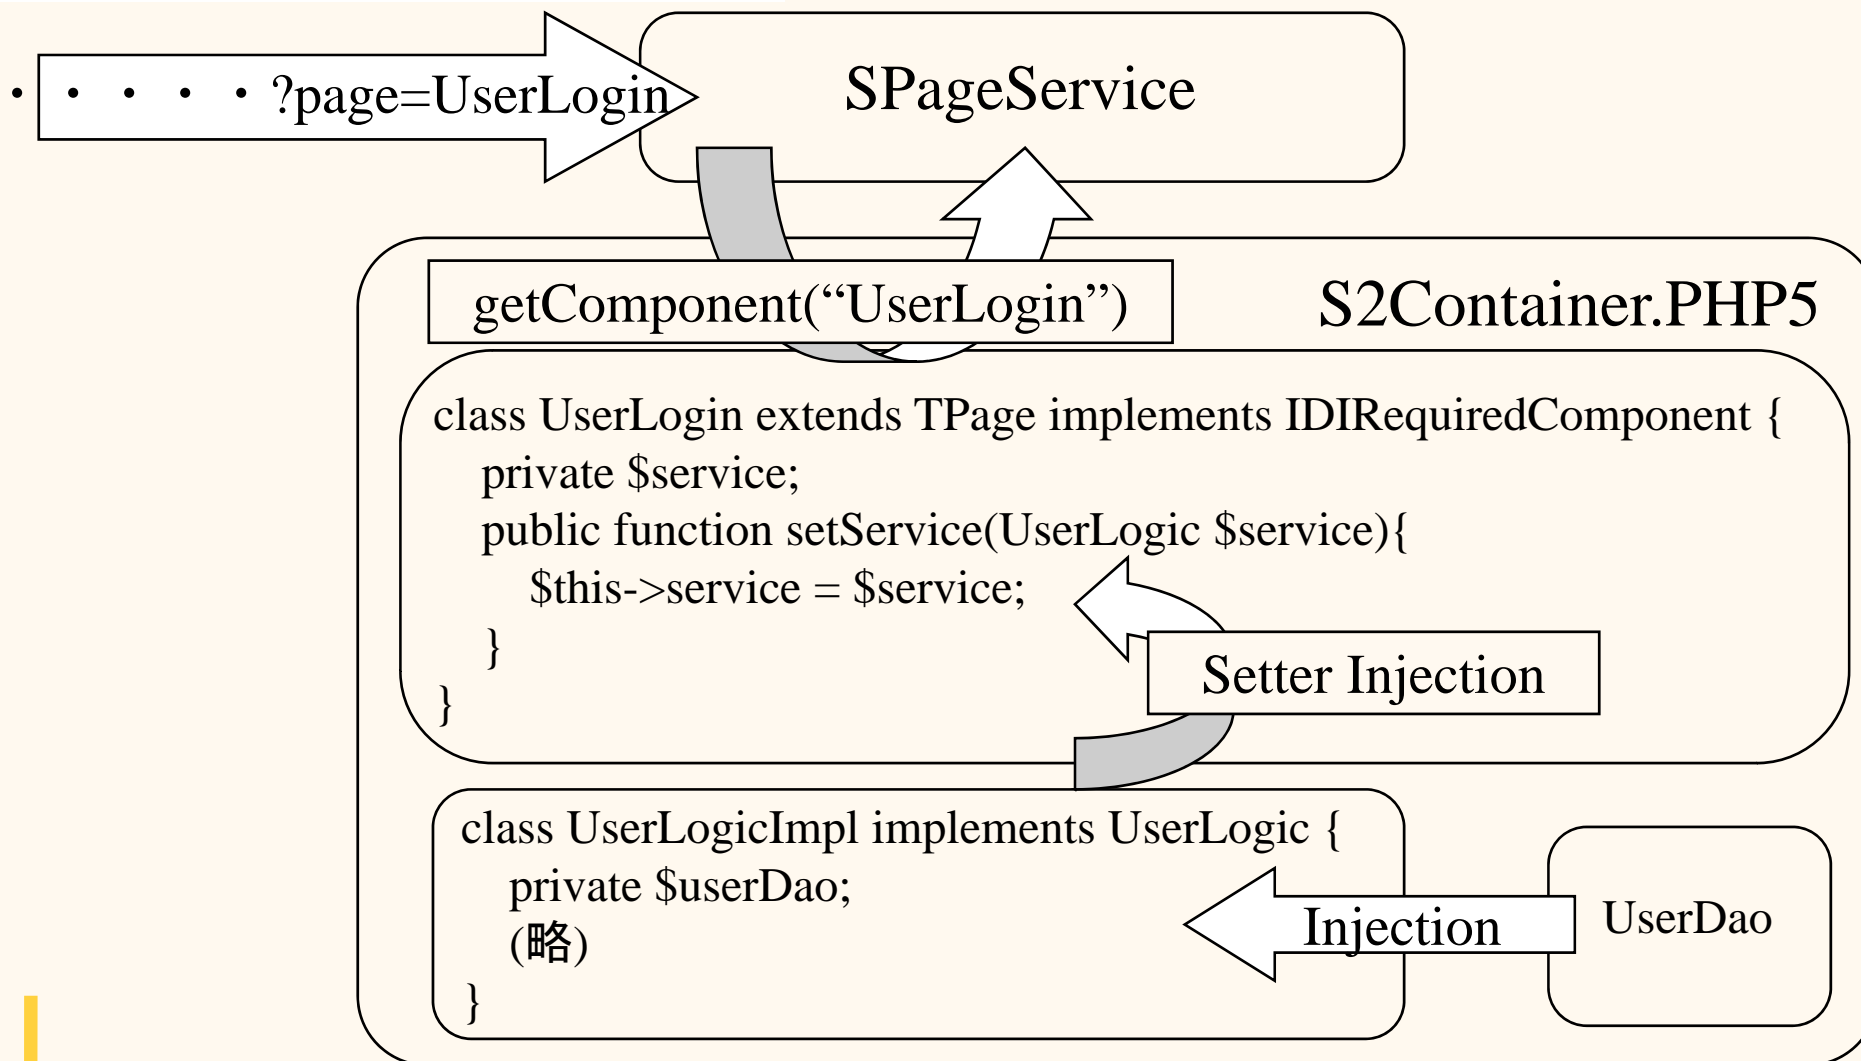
・・・・・?page=UserLogin

SPageService

getComponent(“UserLogin”)

S2Container.PHP5

class UserLogin extends TPage implements IDIRequiredComponent {
private $service;
public function setService(UserLogic $service){
$this->service = $service;
}
}

Setter Injection

class UserLogicImpl implements UserLogic {
private $userDao;
(略)
}

Injection

UserDao